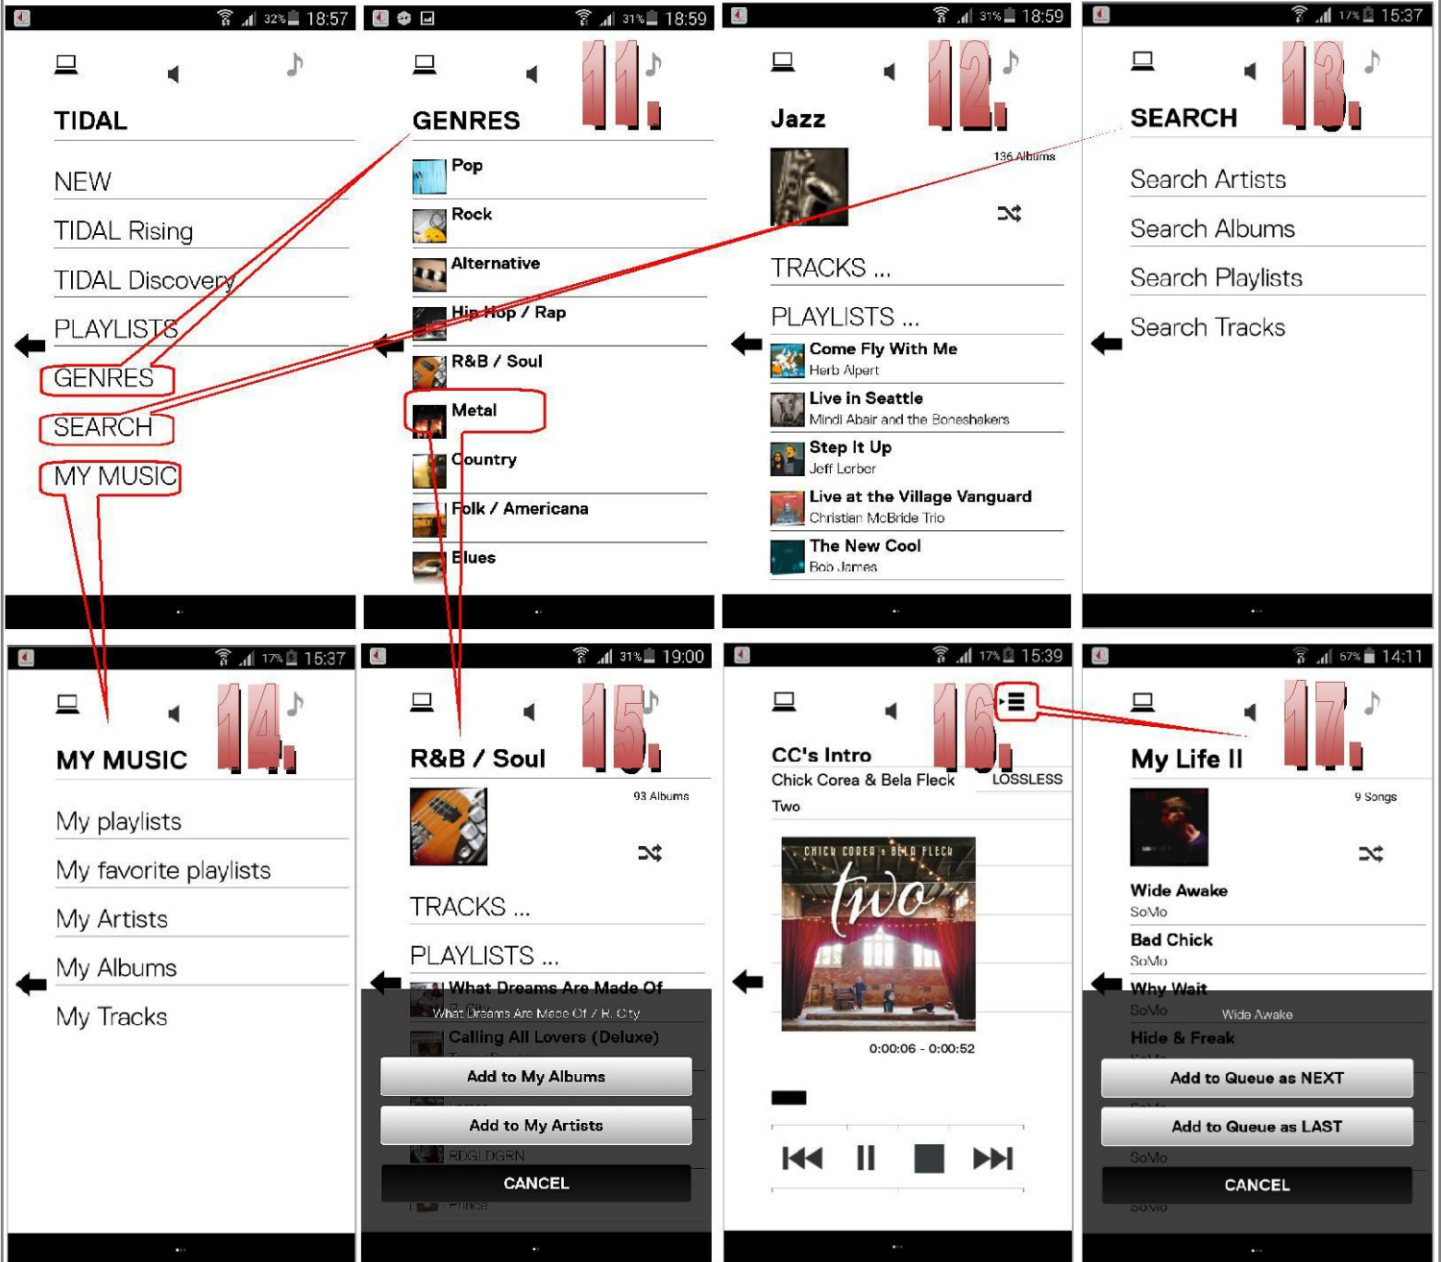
32% 18:57

TIDAL

NEW

TIDAL Rising

TIDAL Discovery

PLAYLISTS

GENRES

SEARCH

MY MUSIC

31% 18:59

11.

GENRES

Pop

Rock

Alternative

Hip Hop / Rap

R&B / Soul

Metal

Country

Folk / Americana

Blues

31% 18:59

12.

Jazz

136 Albums

TRACKS ...

PLAYLISTS ...

Come Fly With Me
Herb Alpert

Live in Seattle
Mindi Abair and the Boneshakers

Step It Up
Jeff Lorber

Live at the Village Vanguard
Christian McBride Trio

The New Cool
Bob James

17% 15:37

13.

SEARCH

Search Artists

Search Albums

Search Playlists

Search Tracks

17% 15:37

14.

MY MUSIC

My playlists

My favorite playlists

My Artists

My Albums

My Tracks

31% 19:00

15.

R&B / Soul

93 Albums

TRACKS ...

PLAYLISTS ...

What Dreams Are Made Of
What Dreams Are Made Of / R. City

Calling All Lovers (Deluxe)

Add to My Albums

Add to My Artists

RDGLDGRN

CANCEL

Prince

17% 15:39

16.

CC's Intro

Chick Corea & Bela Fleck

LOSSLESS

Two

CHICK COREA & BELA FLECK
two

0:00:06 - 0:00:52

67% 14:11

17.

My Life II

9 Songs

Wide Awake
SoMo

Bad Chick
SoMo

Why Wait
SoMo

Wide Awake

Hide & Freak

Add to Queue as NEXT

Add to Queue as LAST

SoMo

CANCEL

SoMo